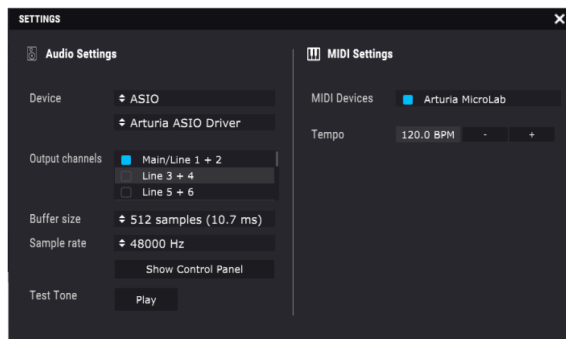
SETTINGS
×

Audio Settings

Device
♦ ASIO
♦ Arturia ASIO Driver

Output channels
Main/Line 1 + 2
Line 3 + 4
Line 5 + 6

Buffer size
♦ 512 samples (10.7 ms)

Sample rate
♦ 48000 Hz

Show Control Panel

Test Tone
Play

MIDI Settings

MIDI Devices
Arturia MicroLab

Tempo
120.0 BPM
-
+